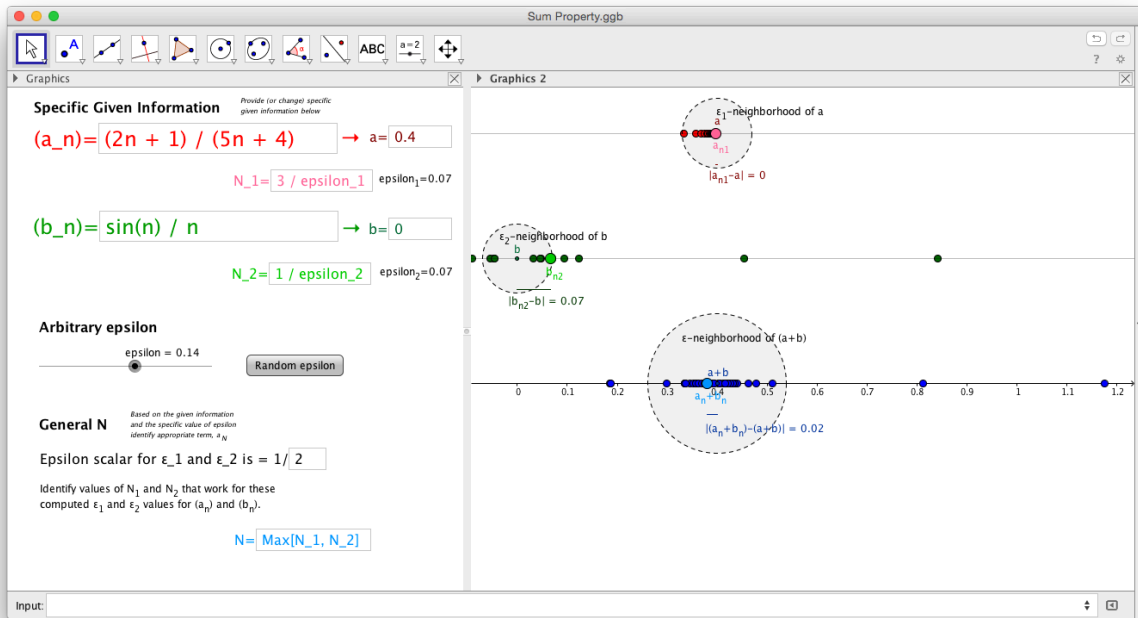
Sum Property.ggb

ABC

a=2

Graphics

Graphics 2

Specific Given Information

Provide (or change) specific given information below

(a_n)= (2n + 1) / (5n + 4) → a= 0.4

N_1= 3 / epsilon_1 epsilon$_1$=0.07

(b_n)= sin(n) / n → b= 0

N_2= 1 / epsilon_2 epsilon$_2$=0.07

Arbitrary epsilon

epsilon = 0.14

Random epsilon

General N

Based on the given information and the specific value of epsilon identify appropriate term, $a_N$

Epsilon scalar for ε_1 and ε_2 is = 1/ 2

Identify values of $N_1$ and $N_2$ that work for these computed $ε_1$ and $ε_2$ values for $(a_n)$ and $(b_n)$.

N= Max[N_1, N_2]

$ε_1$–neighborhood of a

a

$a_{n1}$

$|a_{n1}-a| = 0$

$ε_2$–neighborhood of b

b

$b_{n2}$

$|b_{n2}-b| = 0.07$

ε–neighborhood of (a+b)

a+b

$a_n+b_n$

$|(a_n+b_n)-(a+b)| = 0.02$

0 0.1 0.2 0.3 0.4 0.5 0.6 0.7 0.8 0.9 1 1.1 1.2

Input: